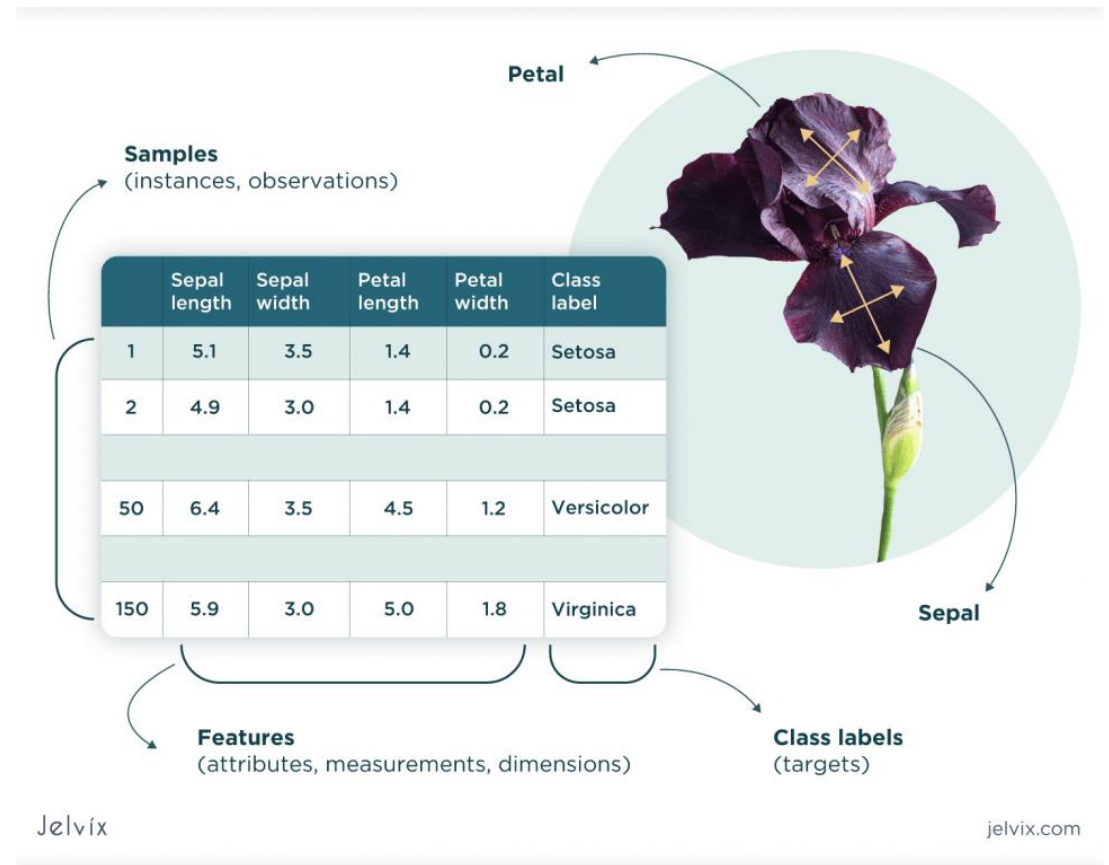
Petal

Samples
(instances, observations)

| | Sepal length | Sepal width | Petal length | Petal width | Class label |
|---|---|---|---|---|---|
| 1 | 5.1 | 3.5 | 1.4 | 0.2 | Setosa |
| 2 | 4.9 | 3.0 | 1.4 | 0.2 | Setosa |
| | | | | | |
| 50 | 6.4 | 3.5 | 4.5 | 1.2 | Versicolor |
| | | | | | |
| 150 | 5.9 | 3.0 | 5.0 | 1.8 | Virginica |

Sepal

Features
(attributes, measurements, dimensions)

Class labels
(targets)

Jelvix

jelvix.com